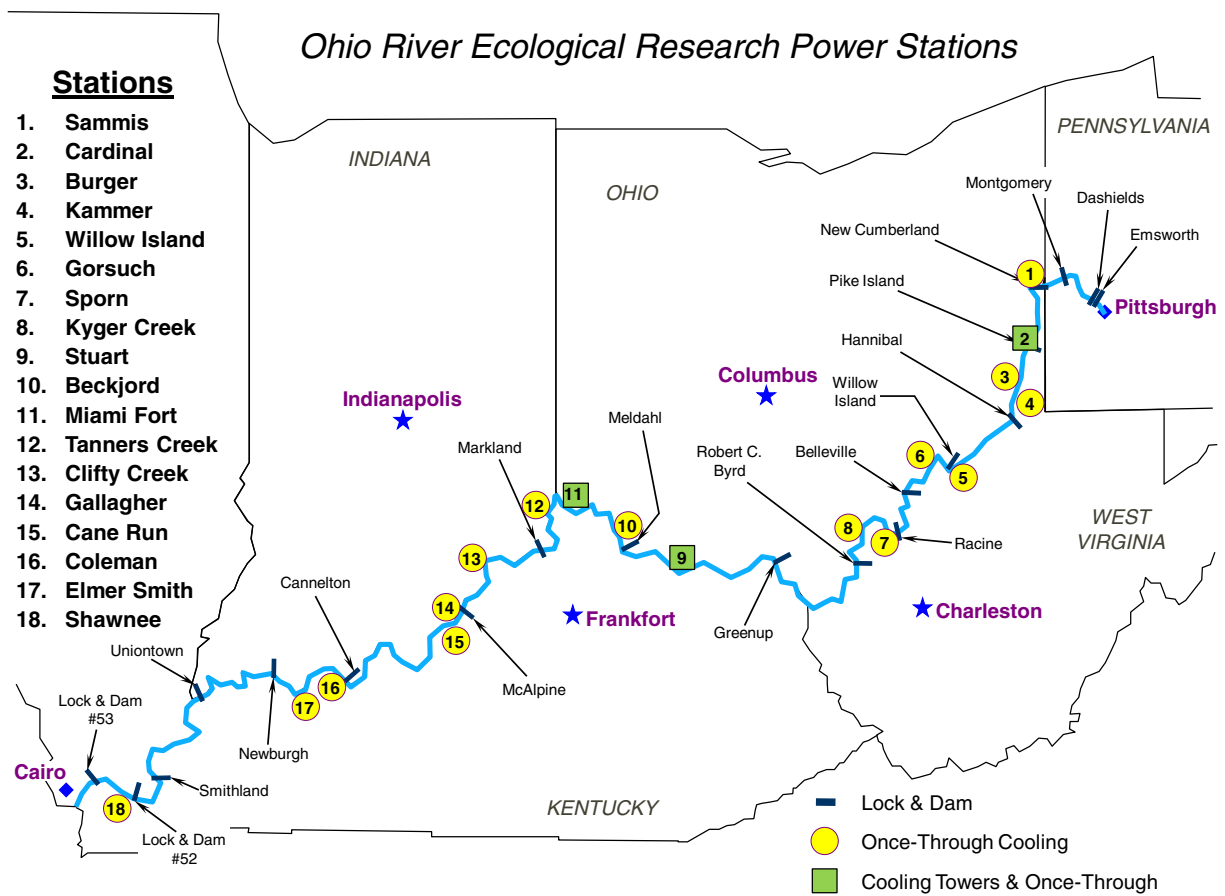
Ohio River Ecological Research Power Stations

Stations
1. Sammis
2. Cardinal
3. Burger
4. Kammer
5. Willow Island
6. Gorsuch
7. Sporn
8. Kyger Creek
9. Stuart
10. Beckjord
11. Miami Fort
12. Tanners Creek
13. Clifty Creek
14. Gallagher
15. Cane Run
16. Coleman
17. Elmer Smith
18. Shawnee

PENNSYLVANIA
INDIANA
OHIO
WEST VIRGINIA
KENTUCKY

Montgomery
Dashields
Emsworth
New Cumberland
Pike Island
Pittsburgh
Hannibal
Columbus
Willow Island
Indianapolis
Meldahl
Markland
Robert C. Byrd
Belleville
Racine
Cannelton
Frankfort
Charleston
Greenup
McAlpine
Uniontown
Lock & Dam #53
Newburgh
Cairo
Smithland
Lock & Dam #52

1
2
3
4
5
6
7
8
9
10
11
12
13
14
15
16
17
18

Lock & Dam
Once-Through Cooling
Cooling Towers & Once-Through